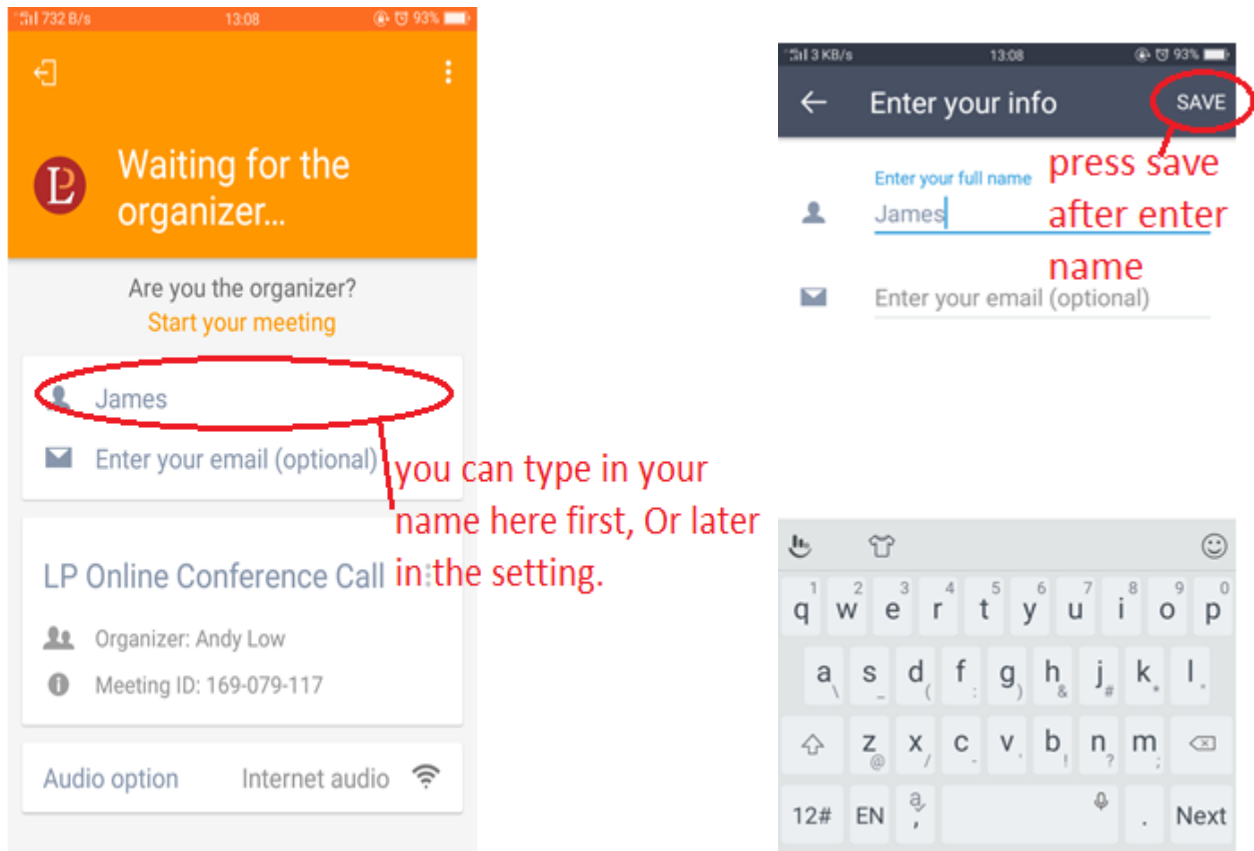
732 B/s 13:08 93%

Waiting for the organizer...

Are you the organizer?
Start your meeting

James

Enter your email (optional)

you can type in your name here first, Or later in the setting.

LP Online Conference Call

Organizer: Andy Low

Meeting ID: 169-079-117

Audio option Internet audio

3 KB/s 13:08 93%

Enter your info SAVE

press save after enter name

Enter your full name
James

Enter your email (optional)

q w e r t y u i o p
1 2 3 4 5 6 7 8 9 0
a s d f g h j k l
z x c v b n m
12# EN Next